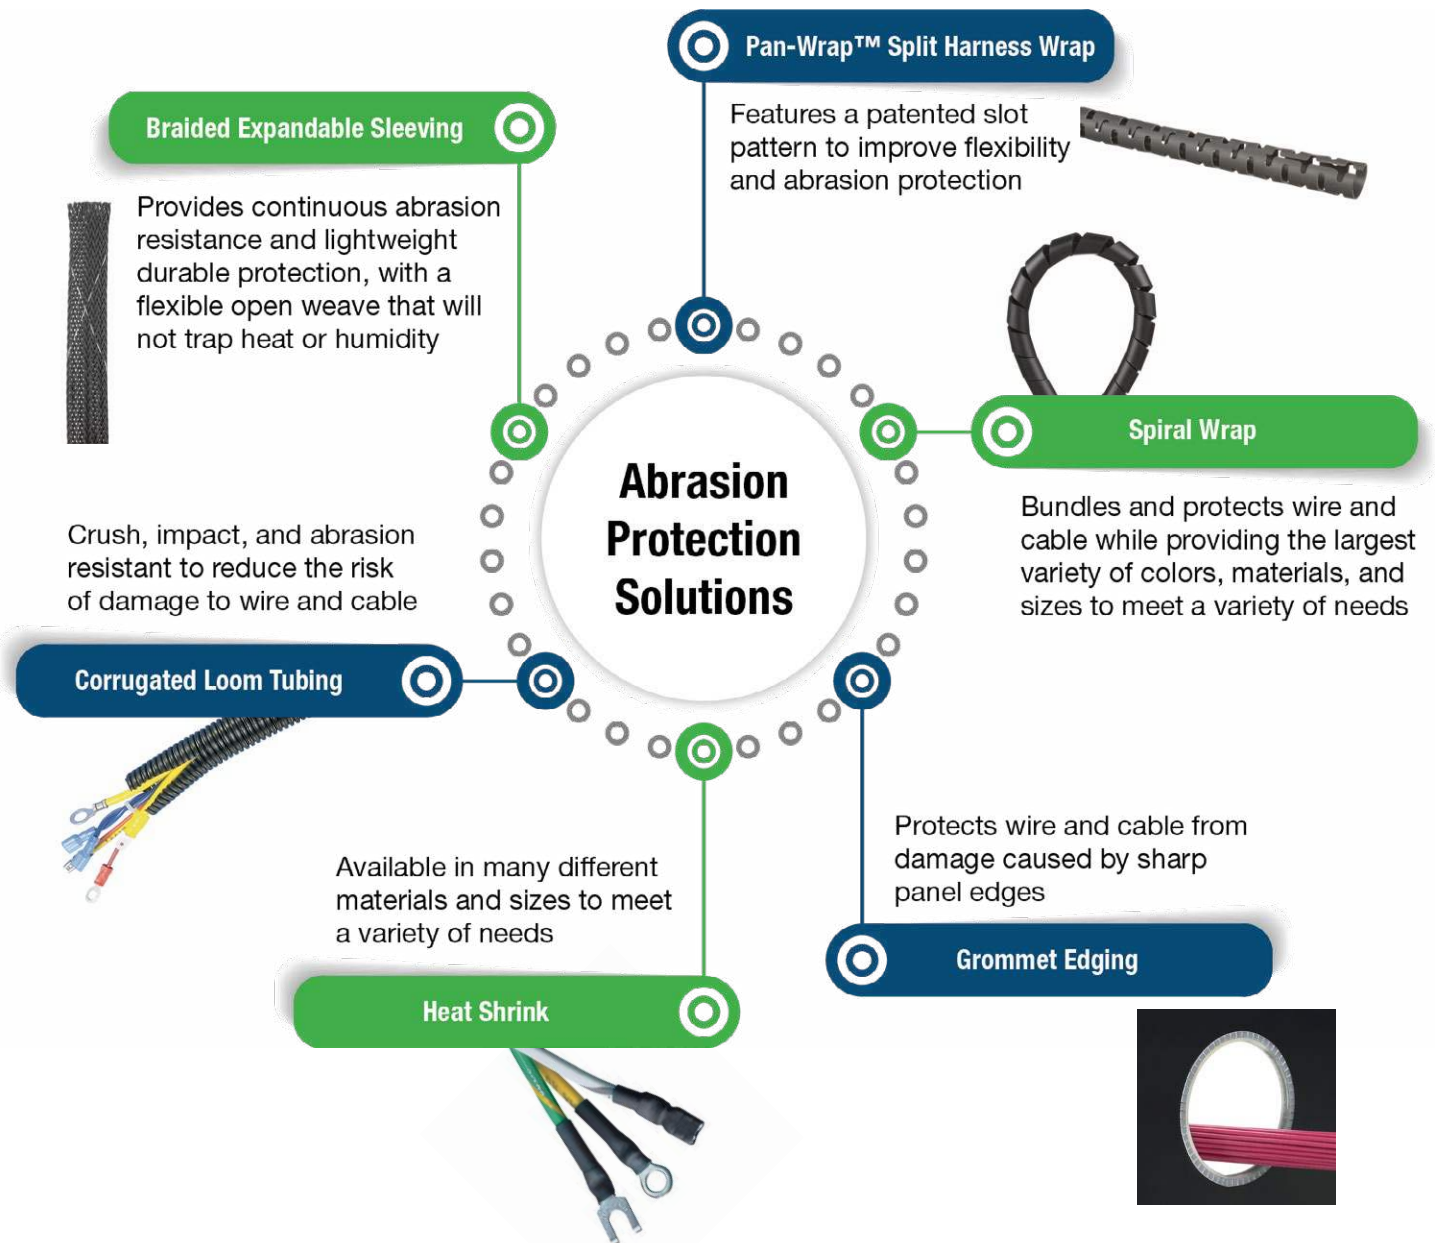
Abrasion Protection Solutions

Pan-Wrap™ Split Harness Wrap

Features a patented slot pattern to improve flexibility and abrasion protection

Spiral Wrap

Bundles and protects wire and cable while providing the largest variety of colors, materials, and sizes to meet a variety of needs

Protects wire and cable from damage caused by sharp panel edges

Grommet Edging

Available in many different materials and sizes to meet a variety of needs

Heat Shrink

Corrugated Loom Tubing

Crush, impact, and abrasion resistant to reduce the risk of damage to wire and cable

Braided Expandable Sleeving

Provides continuous abrasion resistance and lightweight durable protection, with a flexible open weave that will not trap heat or humidity